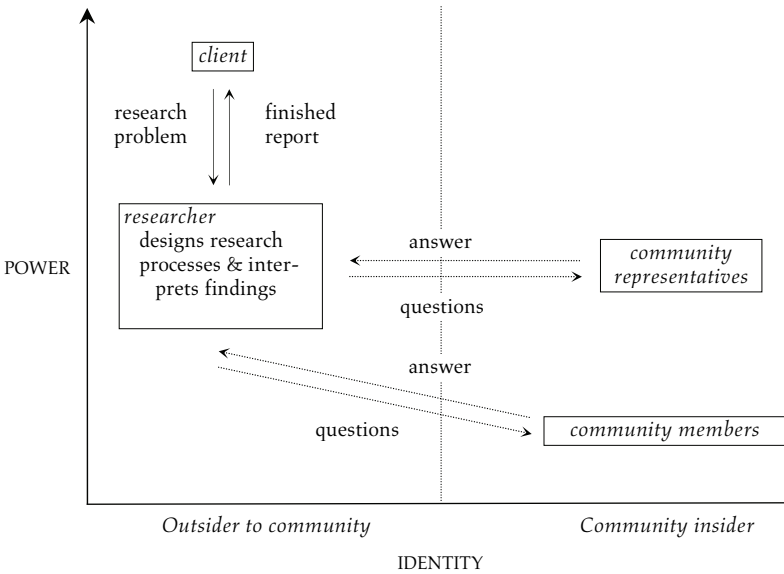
client

research problem

finished report

researcher
designs research processes & interprets findings

answer

questions

community representatives

POWER

answer

questions

community members

Outsider to community

Community insider

IDENTITY